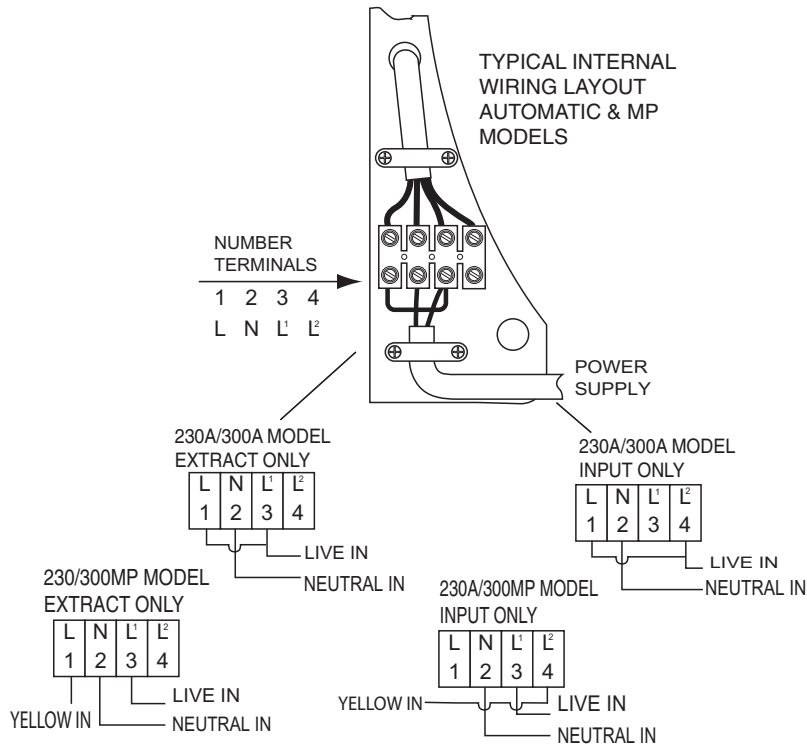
TYPICAL INTERNAL WIRING LAYOUT AUTOMATIC & MP MODELS

NUMBER TERMINALS

1 2 3 4

L N $L^1$ $L^2$

POWER SUPPLY

230A/300A MODEL EXTRACT ONLY

| L | N | $L^1$ | $L^2$ |
|---|---|---|---|
| 1 | 2 | 3 | 4 |

LIVE IN

NEUTRAL IN

230A/300A MODEL INPUT ONLY

| L | N | $L^1$ | $L^2$ |
|---|---|---|---|
| 1 | 2 | 3 | 4 |

LIVE IN

NEUTRAL IN

230/300MP MODEL EXTRACT ONLY

| L | N | $L^1$ | $L^2$ |
|---|---|---|---|
| 1 | 2 | 3 | 4 |

LIVE IN

YELLOW IN

NEUTRAL IN

230A/300MP MODEL INPUT ONLY

| L | N | $L^1$ | $L^2$ |
|---|---|---|---|
| 1 | 2 | 3 | 4 |

YELLOW IN

LIVE IN

NEUTRAL IN